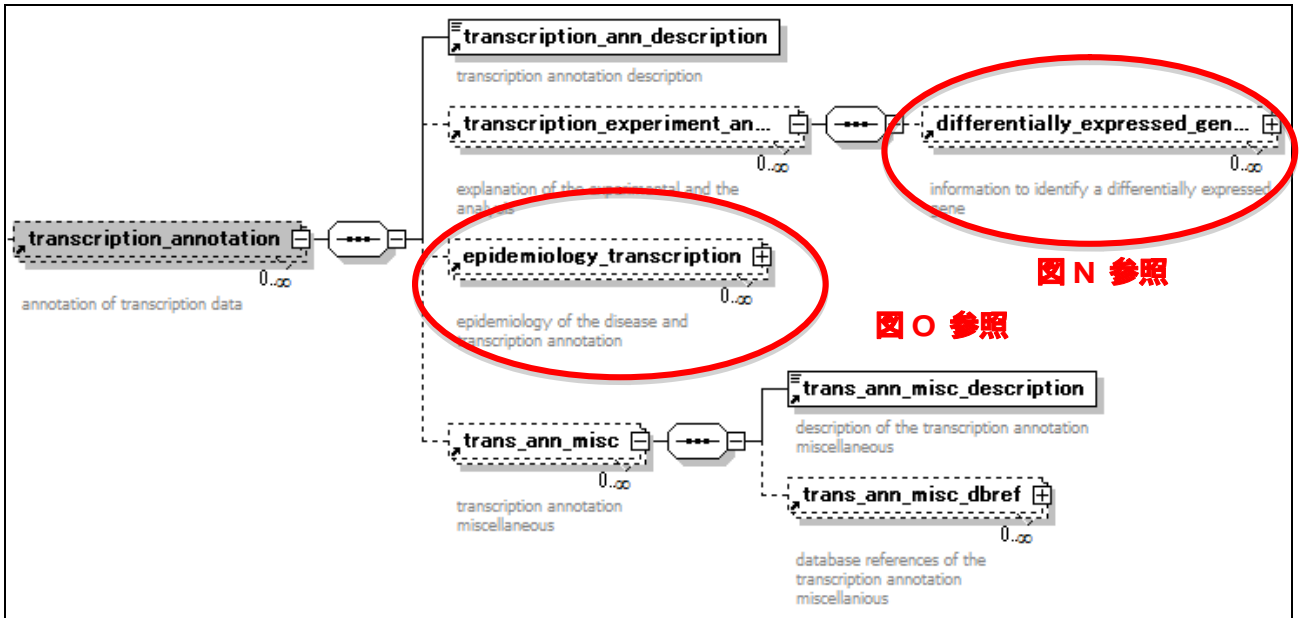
transcription_annotation
0..∞
annotation of transcription data

transcription_ann_description
transcription annotation description

transcription_experiment_an...
0..∞
explanation of the experimental and the analysis

differentially_expressed_gen...
0..∞
information to identify a differentially expressed gene

図 N 参照

epidemiology_transcription
0..∞
epidemiology of the disease and transcription annotation

図 O 参照

trans_ann_misc
0..∞
transcription annotation miscellaneous

trans_ann_misc_description
description of the transcription annotation miscellaneous

trans_ann_misc_dbref
0..∞
database references of the transcription annotation miscellanious